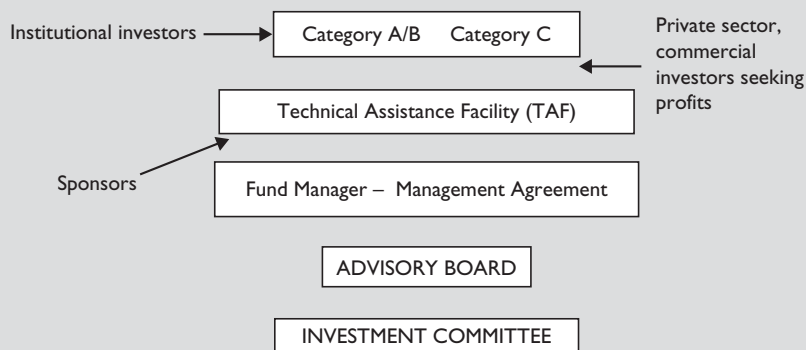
Institutional investors

Category A/B Category C

Private sector, commercial investors seeking profits

Technical Assistance Facility (TAF)

Sponsors

Fund Manager – Management Agreement

ADVISORY BOARD

INVESTMENT COMMITTEE